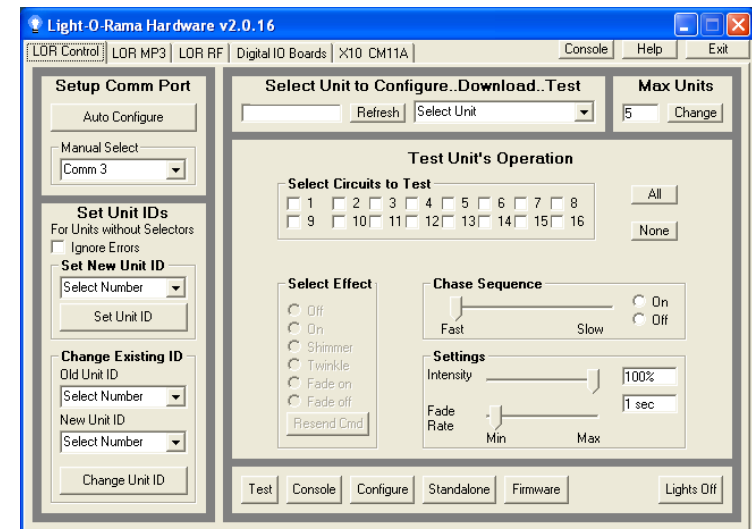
Light-O-Rama Hardware v2.0.16

LOR Control | LOR MP3 | LOR RF | Digital IO Boards | X10 CM11A

Console | Help | Exit

Setup Comm Port

Auto Configure

Manual Select

Comm 3

Set Unit IDs

For Units without Selectors

Ignore Errors

Set New Unit ID

Select Number

Set Unit ID

Change Existing ID

Old Unit ID

Select Number

New Unit ID

Select Number

Change Unit ID

Select Unit to Configure..Download..Test

Refresh | Select Unit

Max Units

5 | Change

Test Unit's Operation

Select Circuits to Test

1 2 3 4 5 6 7 8
9 10 11 12 13 14 15 16

All

None

Select Effect

Off
On
Shimmer
Twinkle
Fade on
Fade off

Resend Cmd

Chase Sequence

Fast | Slow

On
Off

Settings

Intensity | 100%

Fade Rate | 1 sec

Min | Max

Test | Console | Configure | Standalone | Firmware | Lights Off